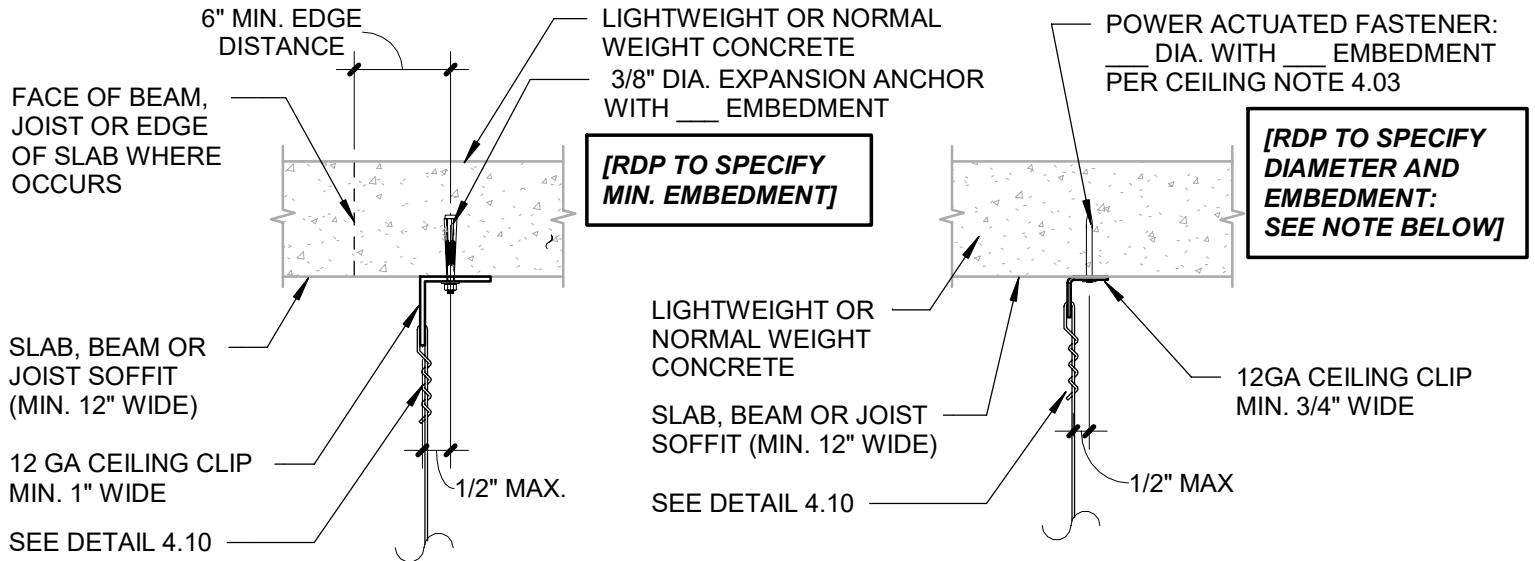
6" MIN. EDGE DISTANCE

LIGHTWEIGHT OR NORMAL WEIGHT CONCRETE

3/8" DIA. EXPANSION ANCHOR WITH ___ EMBEDMENT

FACE OF BEAM, JOIST OR EDGE OF SLAB WHERE OCCURS

[RDP TO SPECIFY MIN. EMBEDMENT]

SLAB, BEAM OR JOIST SOFFIT (MIN. 12" WIDE)

12 GA CEILING CLIP MIN. 1" WIDE

1/2" MAX.

SEE DETAIL 4.10

POWER ACTUATED FASTENER: ___ DIA. WITH ___ EMBEDMENT PER CEILING NOTE 4.03

[RDP TO SPECIFY DIAMETER AND EMBEDMENT: SEE NOTE BELOW]

LIGHTWEIGHT OR NORMAL WEIGHT CONCRETE

SLAB, BEAM OR JOIST SOFFIT (MIN. 12" WIDE)

SEE DETAIL 4.10

12GA CEILING CLIP MIN. 3/4" WIDE

1/2" MAX